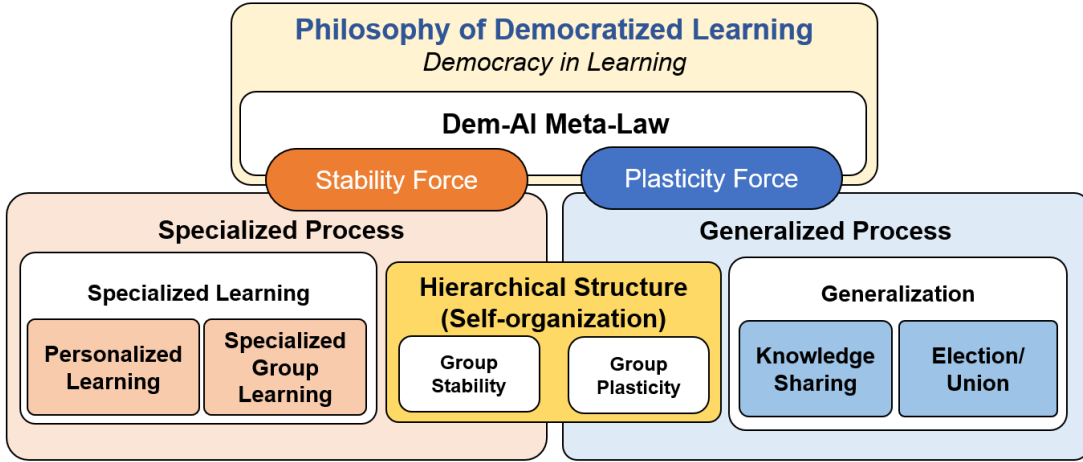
Philosophy of Democratized Learning
*Democracy in Learning*

Dem-AI Meta-Law

Stability Force

Plasticity Force

Specialized Process

Specialized Learning

Personalized Learning

Specialized Group Learning

Hierarchical Structure (Self-organization)

Group Stability

Group Plasticity

Generalized Process

Generalization

Knowledge Sharing

Election/ Union